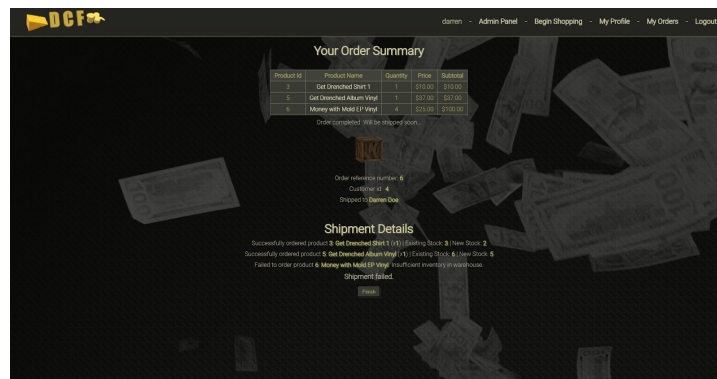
DCF

darren - Admin Panel - Begin Shopping - My Profile - My Orders - Logout

Your Order Summary

| Product Id | Product Name | Quantity | Price | Subtotal |
|---|---|---|---|---|
| 3 | Get Drenched Shirt 1 | 1 | \$10.00 | \$10.00 |
| 5 | Get Drenched Album Vinyl | 1 | \$37.00 | \$37.00 |
| 6 | Money with Mold EP Vinyl | 4 | \$25.00 | \$100.00 |

Order completed. Will be shipped soon...

Order reference number: 6
Customer id: 4
Shipped to Darren Doe

Shipment Details

Successfully ordered product 3: Get Drenched Shirt 1 (x1) | Existing Stock: 3 | New Stock: 2
Successfully ordered product 5: Get Drenched Album Vinyl (x1) | Existing Stock: 6 | New Stock: 5
Failed to order product 6: Money with Mold EP Vinyl. Insufficient inventory in warehouse.
Shipment failed.

Finish